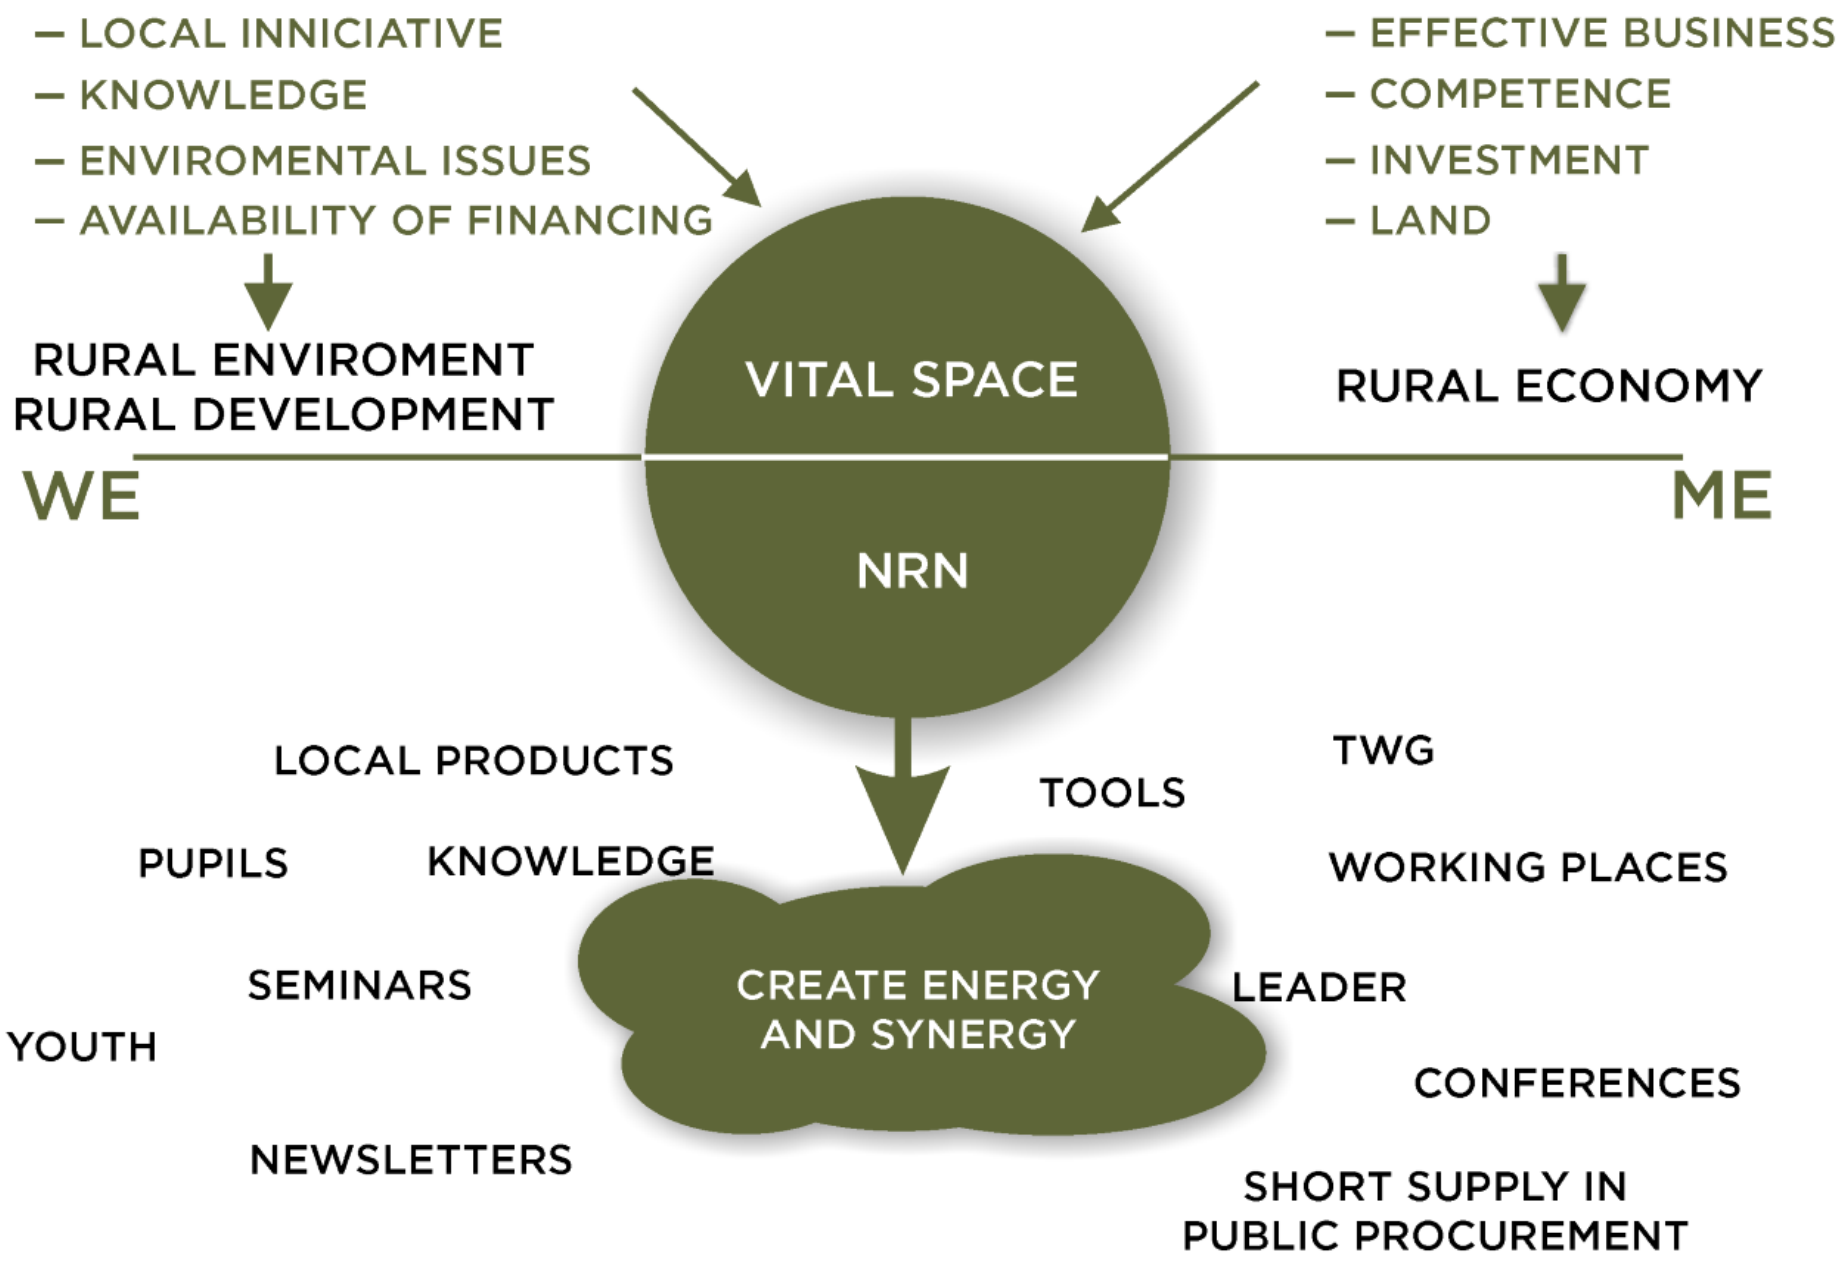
– LOCAL INNICIATIVE
– KNOWLEDGE
– ENVIROMENTAL ISSUES
– AVAILABILITY OF FINANCING

– EFFECTIVE BUSINESS
– COMPETENCE
– INVESTMENT
– LAND

RURAL ENVIROMENT
RURAL DEVELOPMENT

VITAL SPACE

RURAL ECONOMY

WE

ME

NRN

LOCAL PRODUCTS

TOOLS

TWG

PUPILS

KNOWLEDGE

WORKING PLACES

SEMINARS

CREATE ENERGY AND SYNERGY

LEADER

YOUTH

CONFERENCES

NEWSLETTERS

SHORT SUPPLY IN PUBLIC PROCUREMENT